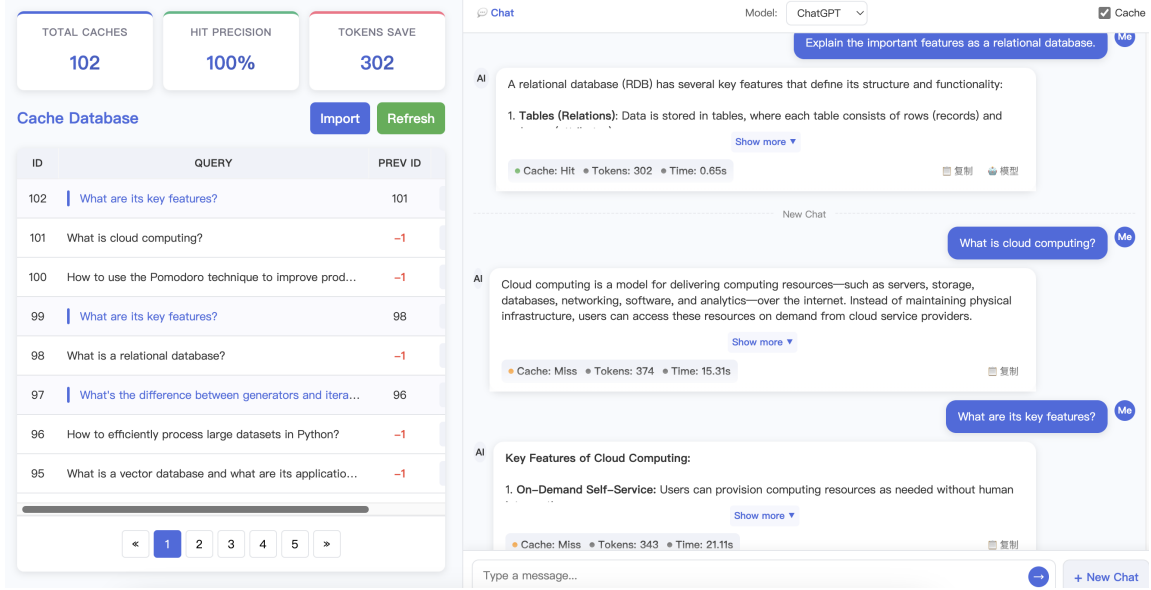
TOTAL CACHES
102

HIT PRECISION
100%

TOKENS SAVE
302

Cache Database

Import Refresh

| ID | QUERY | PREV ID |
|---|---|---|
| 102 | What are its key features? | 101 |
| 101 | What is cloud computing? | −1 |
| 100 | How to use the Pomodoro technique to improve prod... | −1 |
| 99 | What are its key features? | 98 |
| 98 | What is a relational database? | −1 |
| 97 | What's the difference between generators and itera... | 96 |
| 96 | How to efficiently process large datasets in Python? | −1 |
| 95 | What is a vector database and what are its applicatio... | −1 |

« 1 2 3 4 5 »

Chat

Model: ChatGPT

Cache

Explain the important features as a relational database. Me

AI A relational database (RDB) has several key features that define its structure and functionality:

1. **Tables (Relations)**: Data is stored in tables, where each table consists of rows (records) and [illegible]

Show more ▾

Cache: Hit Tokens: 302 Time: 0.65s 复制 模型

New Chat

What is cloud computing? Me

AI Cloud computing is a model for delivering computing resources—such as servers, storage, databases, networking, software, and analytics—over the internet. Instead of maintaining physical infrastructure, users can access these resources on demand from cloud service providers.

Show more ▾

Cache: Miss Tokens: 374 Time: 15.31s 复制

What are its key features? Me

AI **Key Features of Cloud Computing:**

1. **On-Demand Self-Service:** Users can provision computing resources as needed without human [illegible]

Show more ▾

Cache: Miss Tokens: 343 Time: 21.11s 复制

Type a message...

+ New Chat